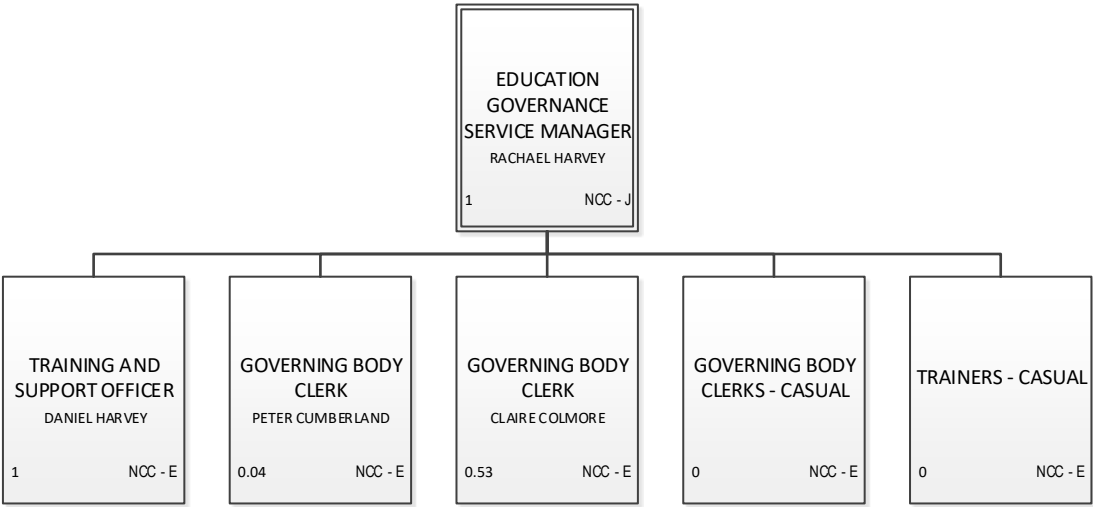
EDUCATION GOVERNANCE SERVICE MANAGER
RACHAEL HARVEY
1
NCC - J

TRAINING AND SUPPORT OFFICER
DANIEL HARVEY
1
NCC - E

GOVERNING BODY CLERK
PETER CUMBERLAND
0.04
NCC - E

GOVERNING BODY CLERK
CLAIRE COLMORE
0.53
NCC - E

GOVERNING BODY CLERKS - CASUAL
0
NCC - E

TRAINERS - CASUAL
0
NCC - E